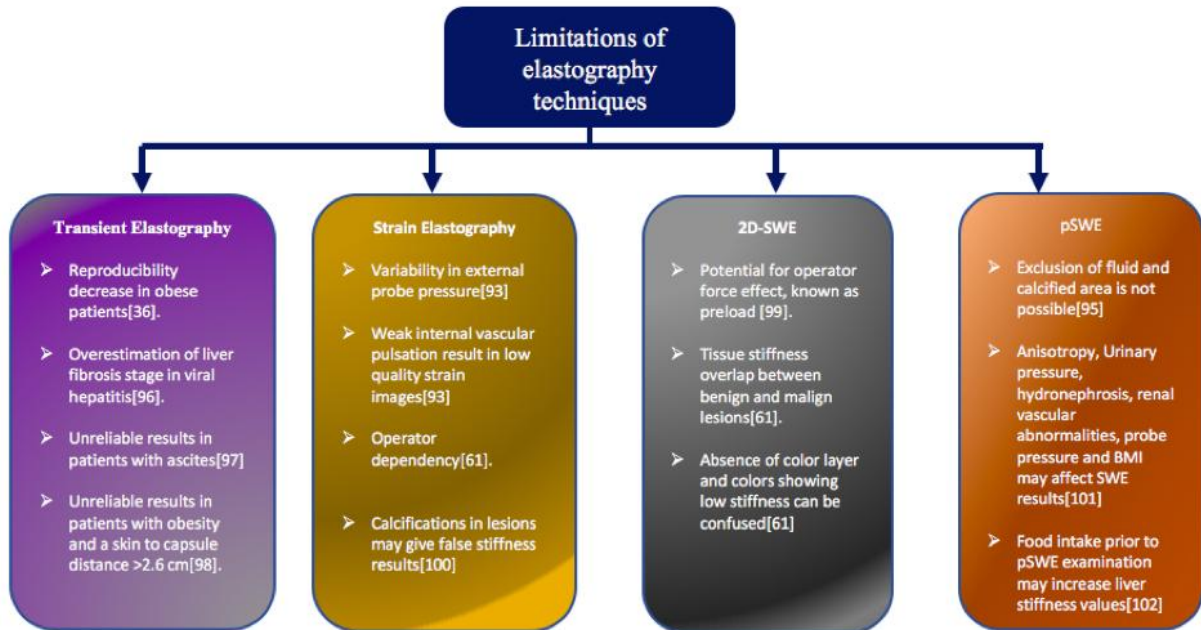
Limitations of elastography techniques

Transient Elastography

➢ Reproducibility decrease in obese patients[36].

➢ Overestimation of liver fibrosis stage in viral hepatitis[96].

➢ Unreliable results in patients with ascites[97]

➢ Unreliable results in patients with obesity and a skin to capsule distance >2.6 cm[98].

Strain Elastography

➢ Variability in external probe pressure[93]

➢ Weak internal vascular pulsation result in low quality strain images[93]

➢ Operator dependency[61].

➢ Calcifications in lesions may give false stiffness results[100]

2D-SWE

➢ Potential for operator force effect, known as preload [99].

➢ Tissue stiffness overlap between benign and malign lesions[61].

➢ Absence of color layer and colors showing low stiffness can be confused[61]

pSWE

➢ Exclusion of fluid and calcified area is not possible[95]

➢ Anisotropy, Urinary pressure, hydronephrosis, renal vascular abnormalities, probe pressure and BMI may affect SWE results[101]

➢ Food intake prior to pSWE examination may increase liver stiffness values[102]